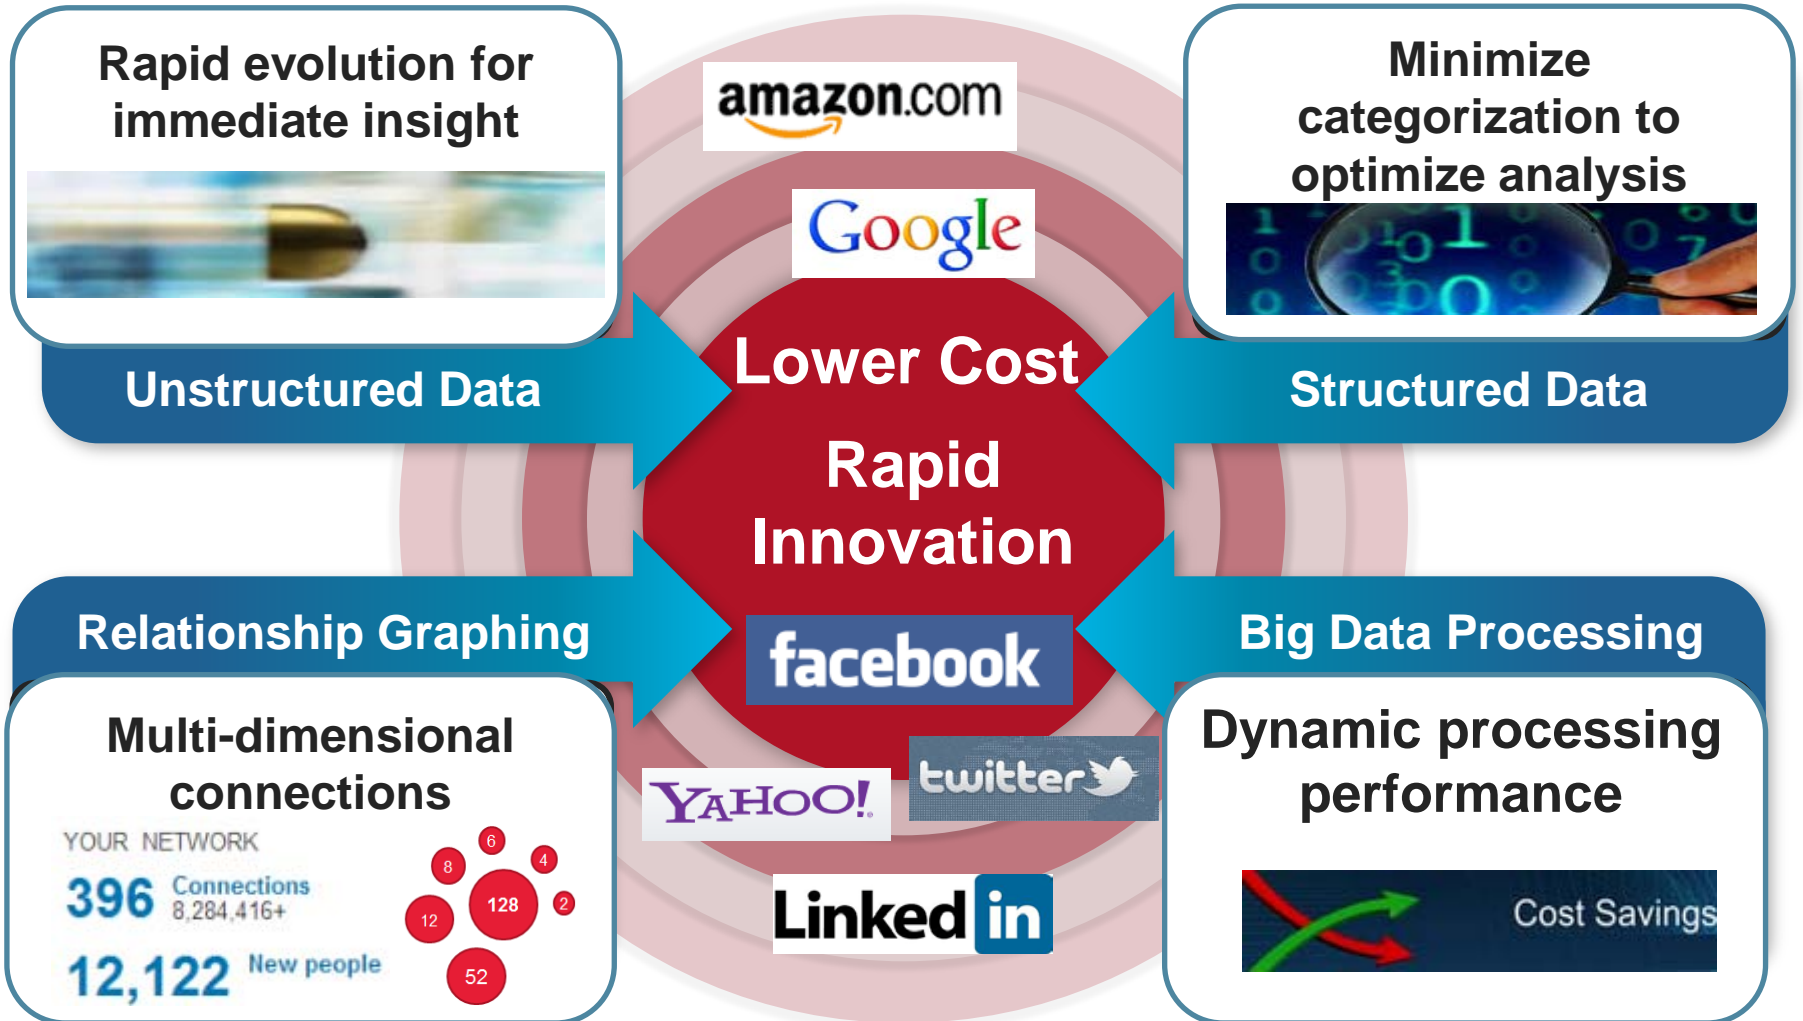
Rapid evolution for immediate insight

amazon.com

Minimize categorization to optimize analysis

Google

Unstructured Data

Lower Cost

Structured Data

Rapid Innovation

Relationship Graphing

facebook

Big Data Processing

Multi-dimensional connections

YOUR NETWORK

396 Connections 8,284,416+

12,122 New people

6
8
4
128
2
12
52

YAHOO!

twitter

Linked in

Dynamic processing performance

Cost Savings